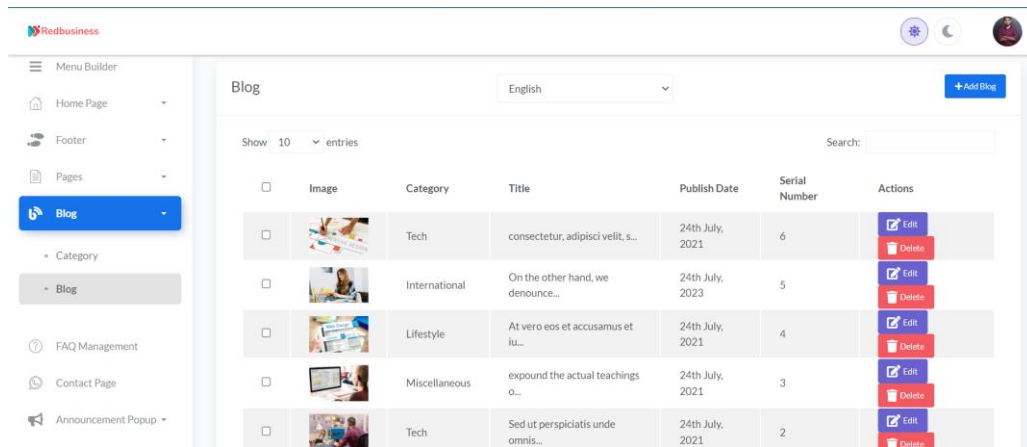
Redbusiness

Menu Builder
Home Page
Footer
Pages
Blog
- Category
- Blog
FAQ Management
Contact Page
Announcement Popup

Blog

English

+ Add Blog

Show 10 entries

Search:

| | Image | Category | Title | Publish Date | Serial Number | Actions |
|---|---|---|---|---|---|---|
| | | Tech | consectetur, adipisci velit, s... | 24th July, 2021 | 6 | Edit Delete |
| | | International | On the other hand, we denounce... | 24th July, 2023 | 5 | Edit Delete |
| | | Lifestyle | At vero eos et accusamus et iu... | 24th July, 2021 | 4 | Edit Delete |
| | | Miscellaneous | expound the actual teachings o... | 24th July, 2021 | 3 | Edit Delete |
| | | Tech | Sed ut perspiciatis unde omnis... | 24th July, 2021 | 2 | Edit Delete |